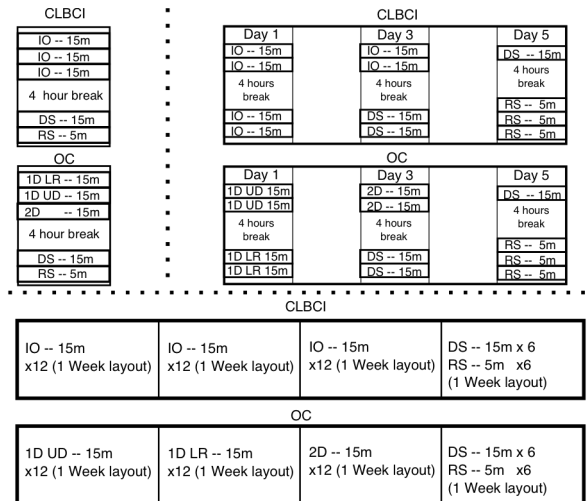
CLBCI

IO -- 15m
IO -- 15m
IO -- 15m
4 hour break
DS -- 15m
RS -- 5m

OC

1D LR -- 15m
1D UD -- 15m
2D -- 15m
4 hour break
DS -- 15m
RS -- 5m

CLBCI

| Day 1 | Day 3 | Day 5 |
|---|---|---|
| IO -- 15m | IO -- 15m | DS -- 15m |
| IO -- 15m | IO -- 15m | 4 hours break |
| 4 hours break | 4 hours break | RS -- 5m |
| IO -- 15m | DS -- 15m | RS -- 5m |
| IO -- 15m | DS -- 15m | RS -- 5m |

OC

| Day 1 | Day 3 | Day 5 |
|---|---|---|
| 1D UD 15m | 2D -- 15m | DS -- 15m |
| 1D UD 15m | 2D -- 15m | 4 hours break |
| 4 hours break | 4 hours break | RS -- 5m |
| 1D LR 15m | DS -- 15m | RS -- 5m |
| 1D LR 15m | DS -- 15m | RS -- 5m |

CLBCI

| IO -- 15m x12 (1 Week layout) | IO -- 15m x12 (1 Week layout) | IO -- 15m x12 (1 Week layout) | DS -- 15m x 6 RS -- 5m x6 (1 Week layout) |
|---|---|---|---|

OC

| 1D UD -- 15m x12 (1 Week layout) | 1D LR -- 15m x12 (1 Week layout) | 2D -- 15m x12 (1 Week layout) | DS -- 15m x 6 RS -- 5m x6 (1 Week layout) |
|---|---|---|---|